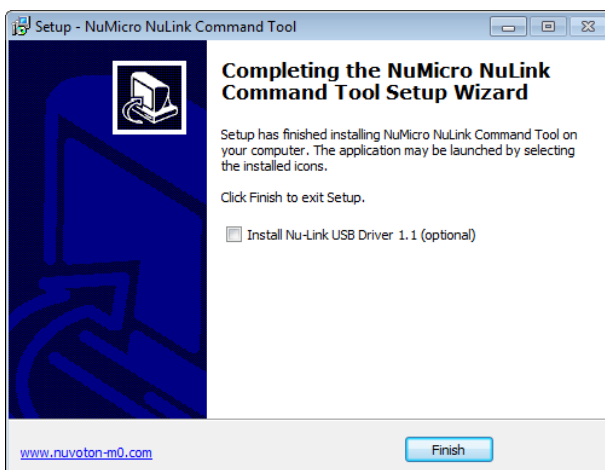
Setup - NuMicro NuLink Command Tool

Completing the NuMicro NuLink Command Tool Setup Wizard

Setup has finished installing NuMicro NuLink Command Tool on your computer. The application may be launched by selecting the installed icons.

Click Finish to exit Setup.

Install Nu-Link USB Driver 1.1 (optional)

www.nuvoton-m0.com

Finish